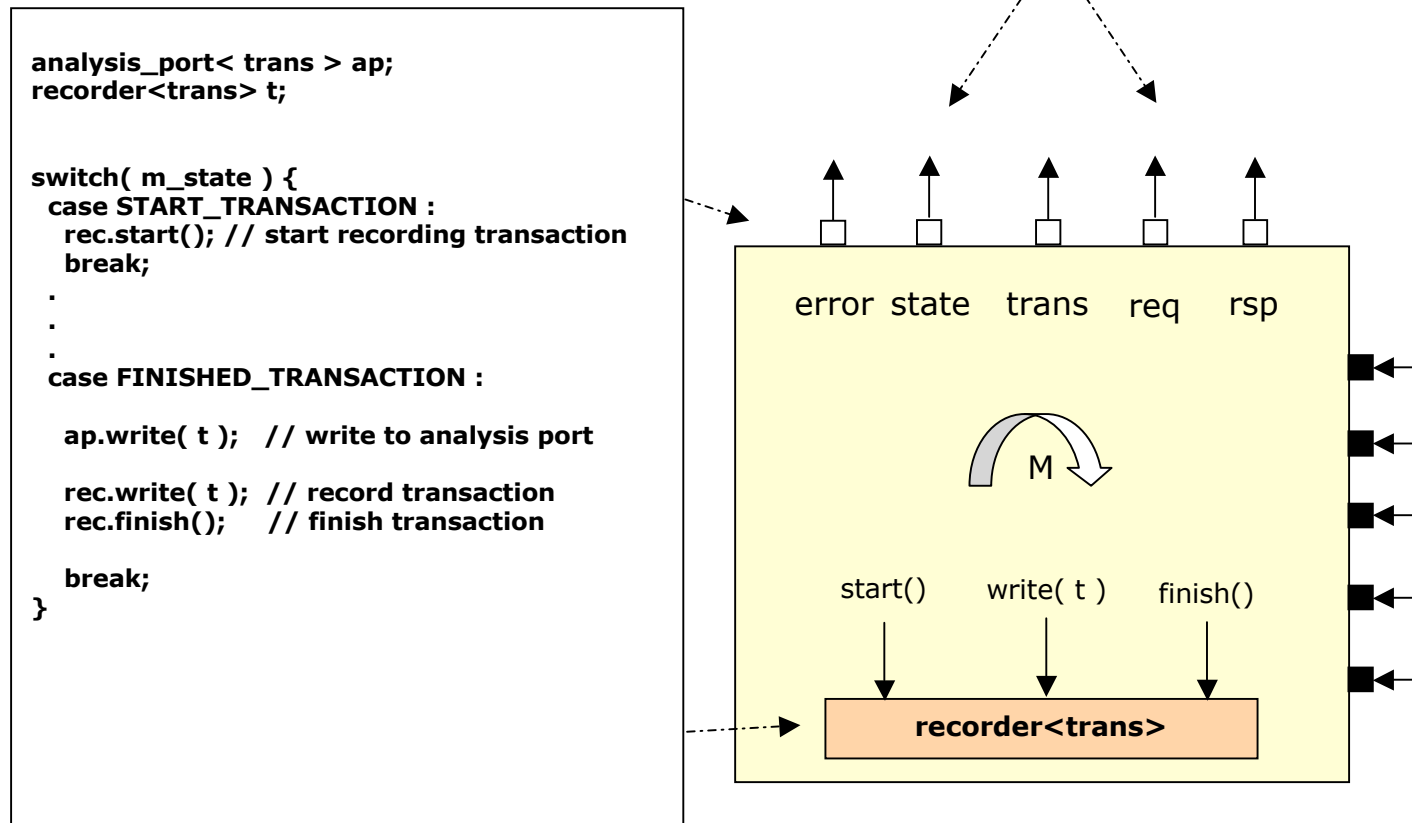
analysis_port< trans > ap;
recorder<trans> t;

switch( m_state ) {
case START_TRANSACTION :
rec.start(); // start recording transaction
break;
.
.
.
case FINISHED_TRANSACTION :

ap.write( t ); // write to analysis port

rec.write( t ); // record transaction
rec.finish(); // finish transaction

break;
}

error state trans req rsp

M

start() write( t ) finish()

recorder<trans>